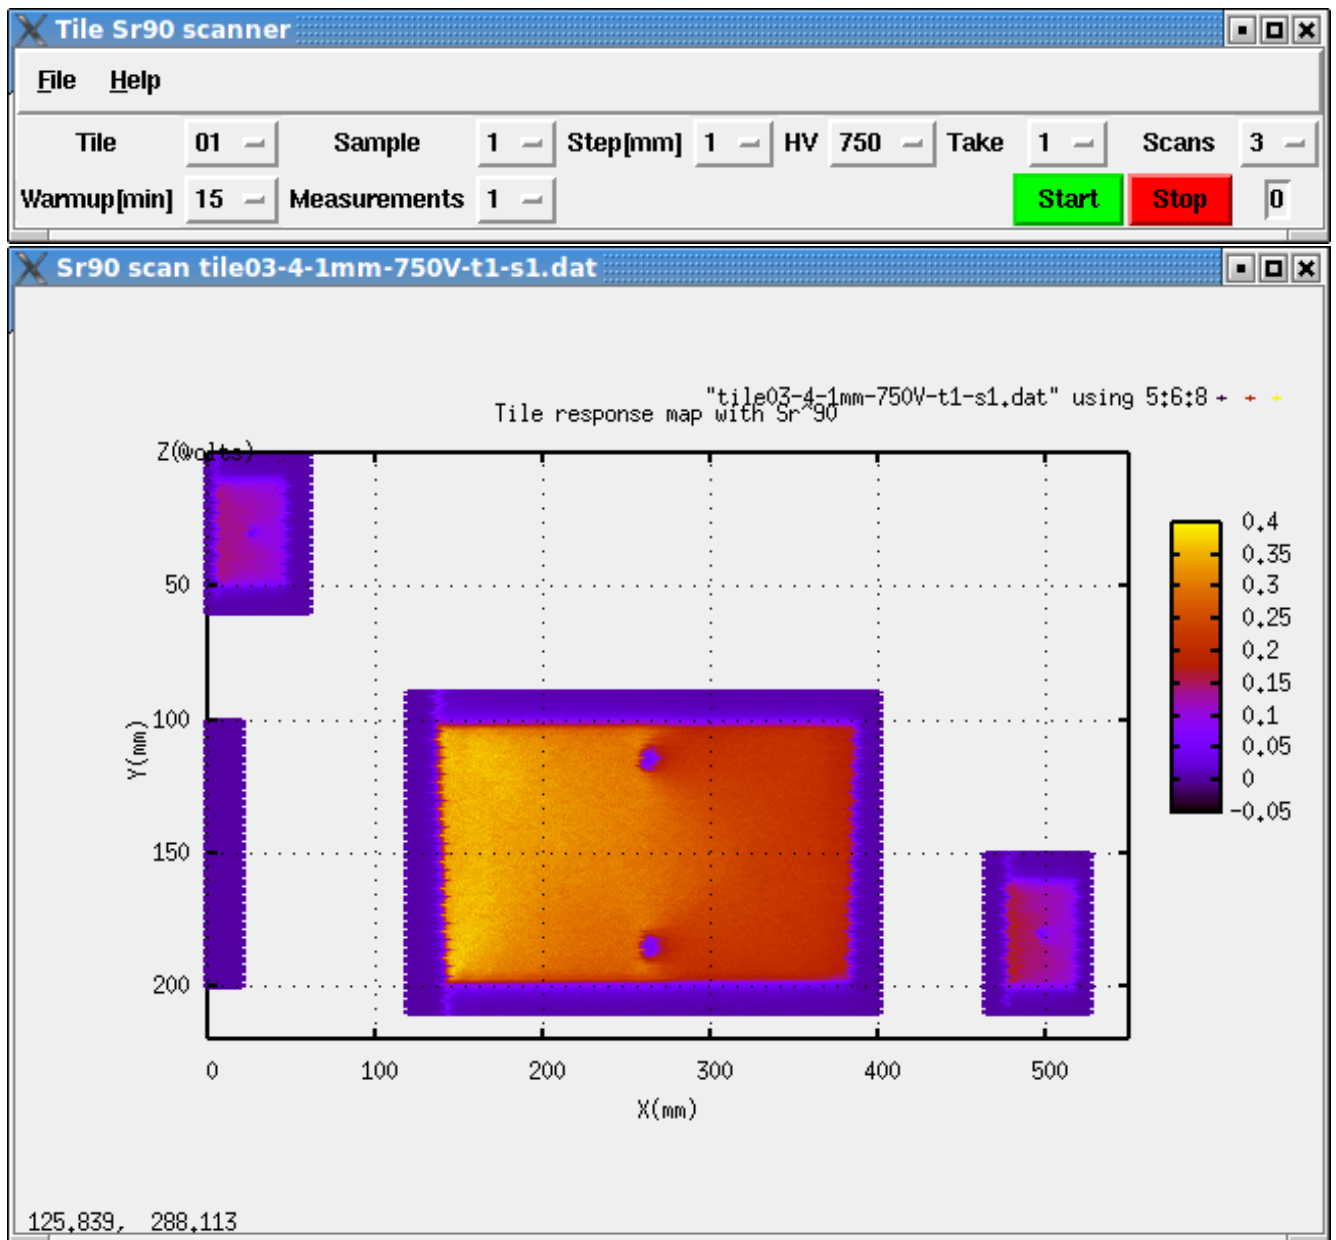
Tile Sr90 scanner

File Help

Tile 01 Sample 1 Step[mm] 1 HV 750 Take 1 Scans 3

Warmup[min] 15 Measurements 1 Start Stop 0

Sr90 scan tile03-4-1mm-750V-t1-s1.dat

"tile03-4-1mm-750V-t1-s1.dat" using 5:6:8

Tile response map with Sr^90

Z(Volts)

0.4
0.35
0.3
0.25
0.2
0.15
0.1
0.05
0
-0.05

Y(mm)

50
100
150
200

0 100 200 300 400 500

X(mm)

125.839, 288.113